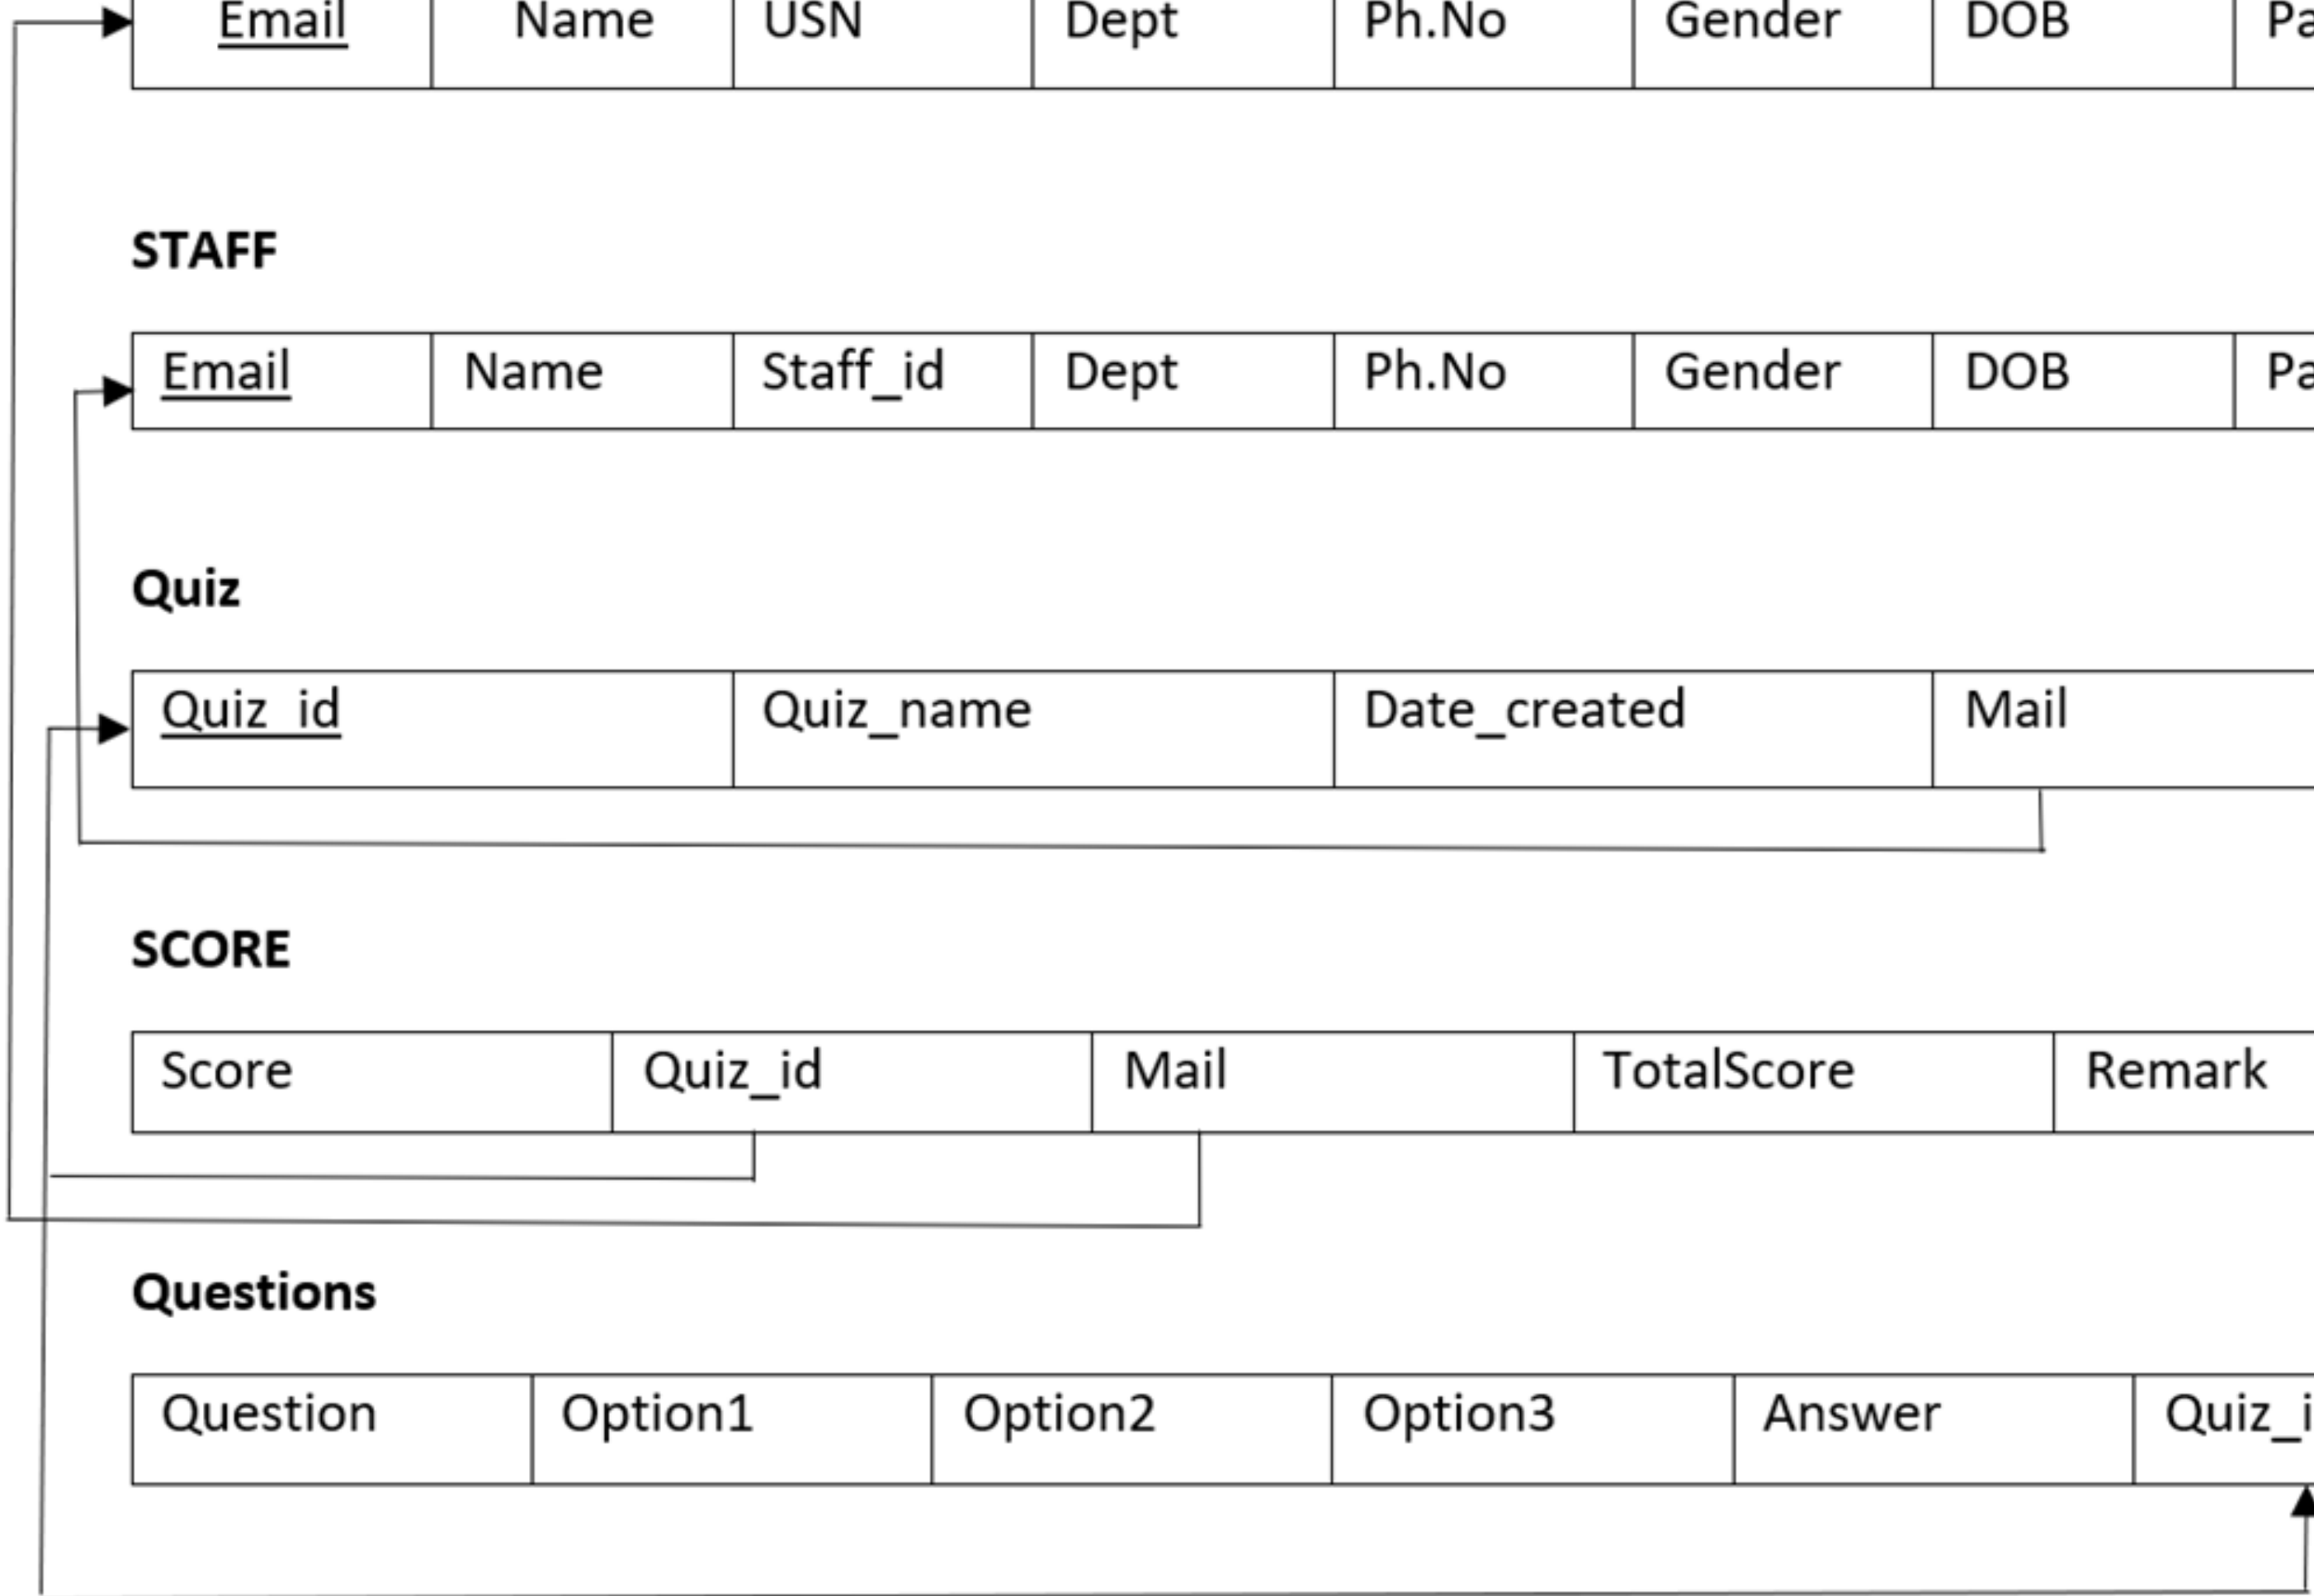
| Email | Name | USN | Dept | Ph.No | Gender | DOB | Pa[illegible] |
|---|---|---|---|---|---|---|---|

STAFF

| Email | Name | Staff_id | Dept | Ph.No | Gender | DOB | Pa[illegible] |
|---|---|---|---|---|---|---|---|

Quiz

| Quiz_id | Quiz_name | Date_created | Mail |
|---|---|---|---|

SCORE

| Score | Quiz_id | Mail | TotalScore | Remark |
|---|---|---|---|---|

Questions

| Question | Option1 | Option2 | Option3 | Answer | Quiz_i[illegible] |
|---|---|---|---|---|---|